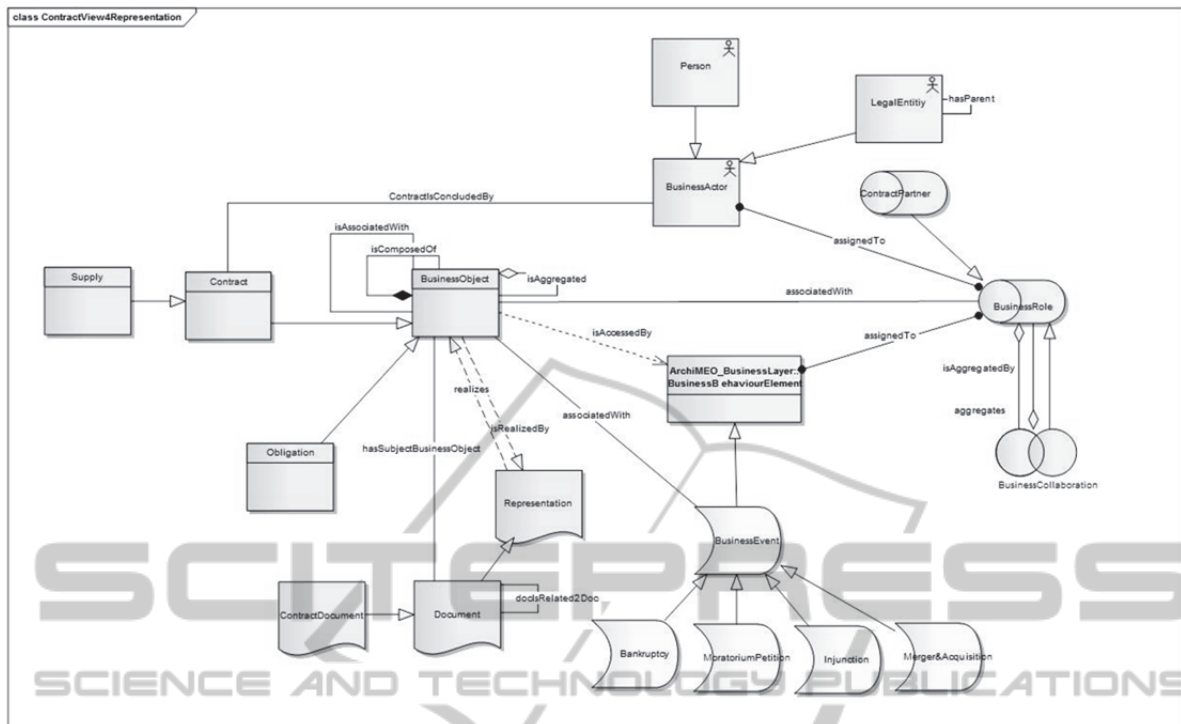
class ContractView4Representation

Person

LegalEntitiy

hasParent

BusinessActor

ContractIsConcludedBy

ContractPartner

isAssociatedWith

isComposedOf

BusinessObject

isAggregated

Supply

Contract

assignedTo

associatedWith

BusinessRole

isAccessedBy

assignedTo

ArchiMEO_BusinessLayer::BusinessB ehaviourElement

realizes

associatedWith

isAggregatedBy

isRealizedBy

aggregates

Obligation

hasSubjectBusinessObject

BusinessCollaboration

Representation

BusinessEvent

ContractDocument

Document

docIsRelated2Doc

Bankruptcy

MoratoriumPetition

Injunction

Merger&Acquisition

SCITEPRESS

SCIENCE AND TECHNOLOGY PUBLICATIONS